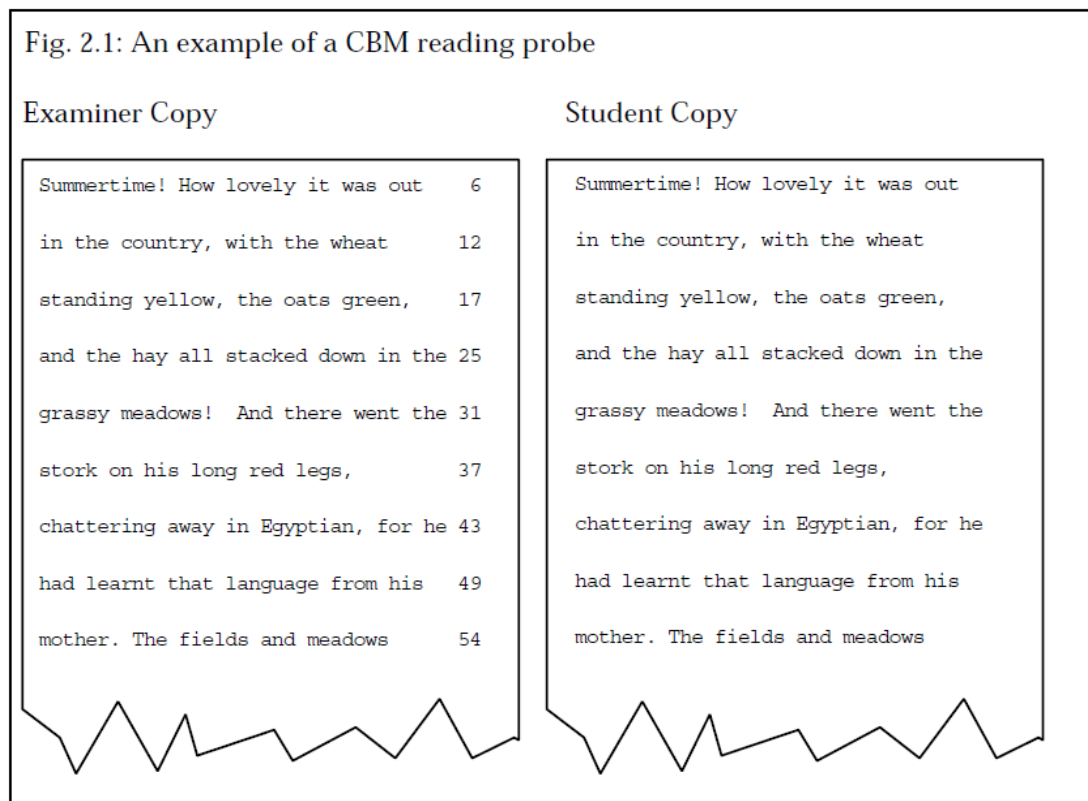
Fig. 2.1: An example of a CBM reading probe

Examiner Copy

Summertime! How lovely it was out 6

in the country, with the wheat 12

standing yellow, the oats green, 17

and the hay all stacked down in the 25

grassy meadows! And there went the 31

stork on his long red legs, 37

chattering away in Egyptian, for he 43

had learnt that language from his 49

mother. The fields and meadows 54

Student Copy

Summertime! How lovely it was out

in the country, with the wheat

standing yellow, the oats green,

and the hay all stacked down in the

grassy meadows! And there went the

stork on his long red legs,

chattering away in Egyptian, for he

had learnt that language from his

mother. The fields and meadows